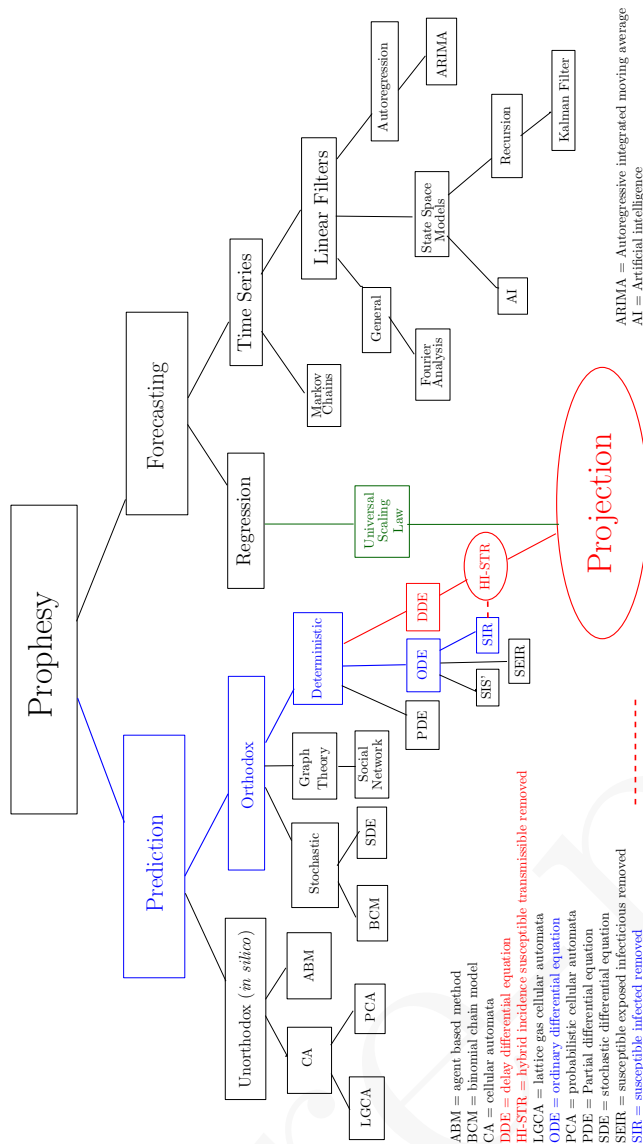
Prophesy

Prediction

Forecasting

Unorthodox (*in silico*)

Orthodox

Regression

Time Series

CA

ABM

Stochastic

Graph Theory

Deterministic

Universal Scaling Law

Markov Chains

Linear Filters

LGCA

PCA

BCM

SDE

Social Network

PDE

ODE

DDE

HI-STR

General

State Space Models

Autoregression

SIS'

SEIR

SIR

Fourier Analysis

AI

Recursion

ARIMA

Kalman Filter

Projection

ABM = agent based method
BCM = binomial chain model
CA = cellular automata
DDE = delay differential equation
HI-STR = hybrid incidence susceptible transmissible removed
LGCA = lattice gas cellular automata
ODE = ordinary differential equation
PCA = probabilistic cellular automata
PDE = Partial differential equation
SDE = stochastic differential equation
SEIR = susceptible exposed infectious removed
SIR = susceptible infected removed

ARIMA = Autoregressive integrated moving average
AI = Artificial intelligence